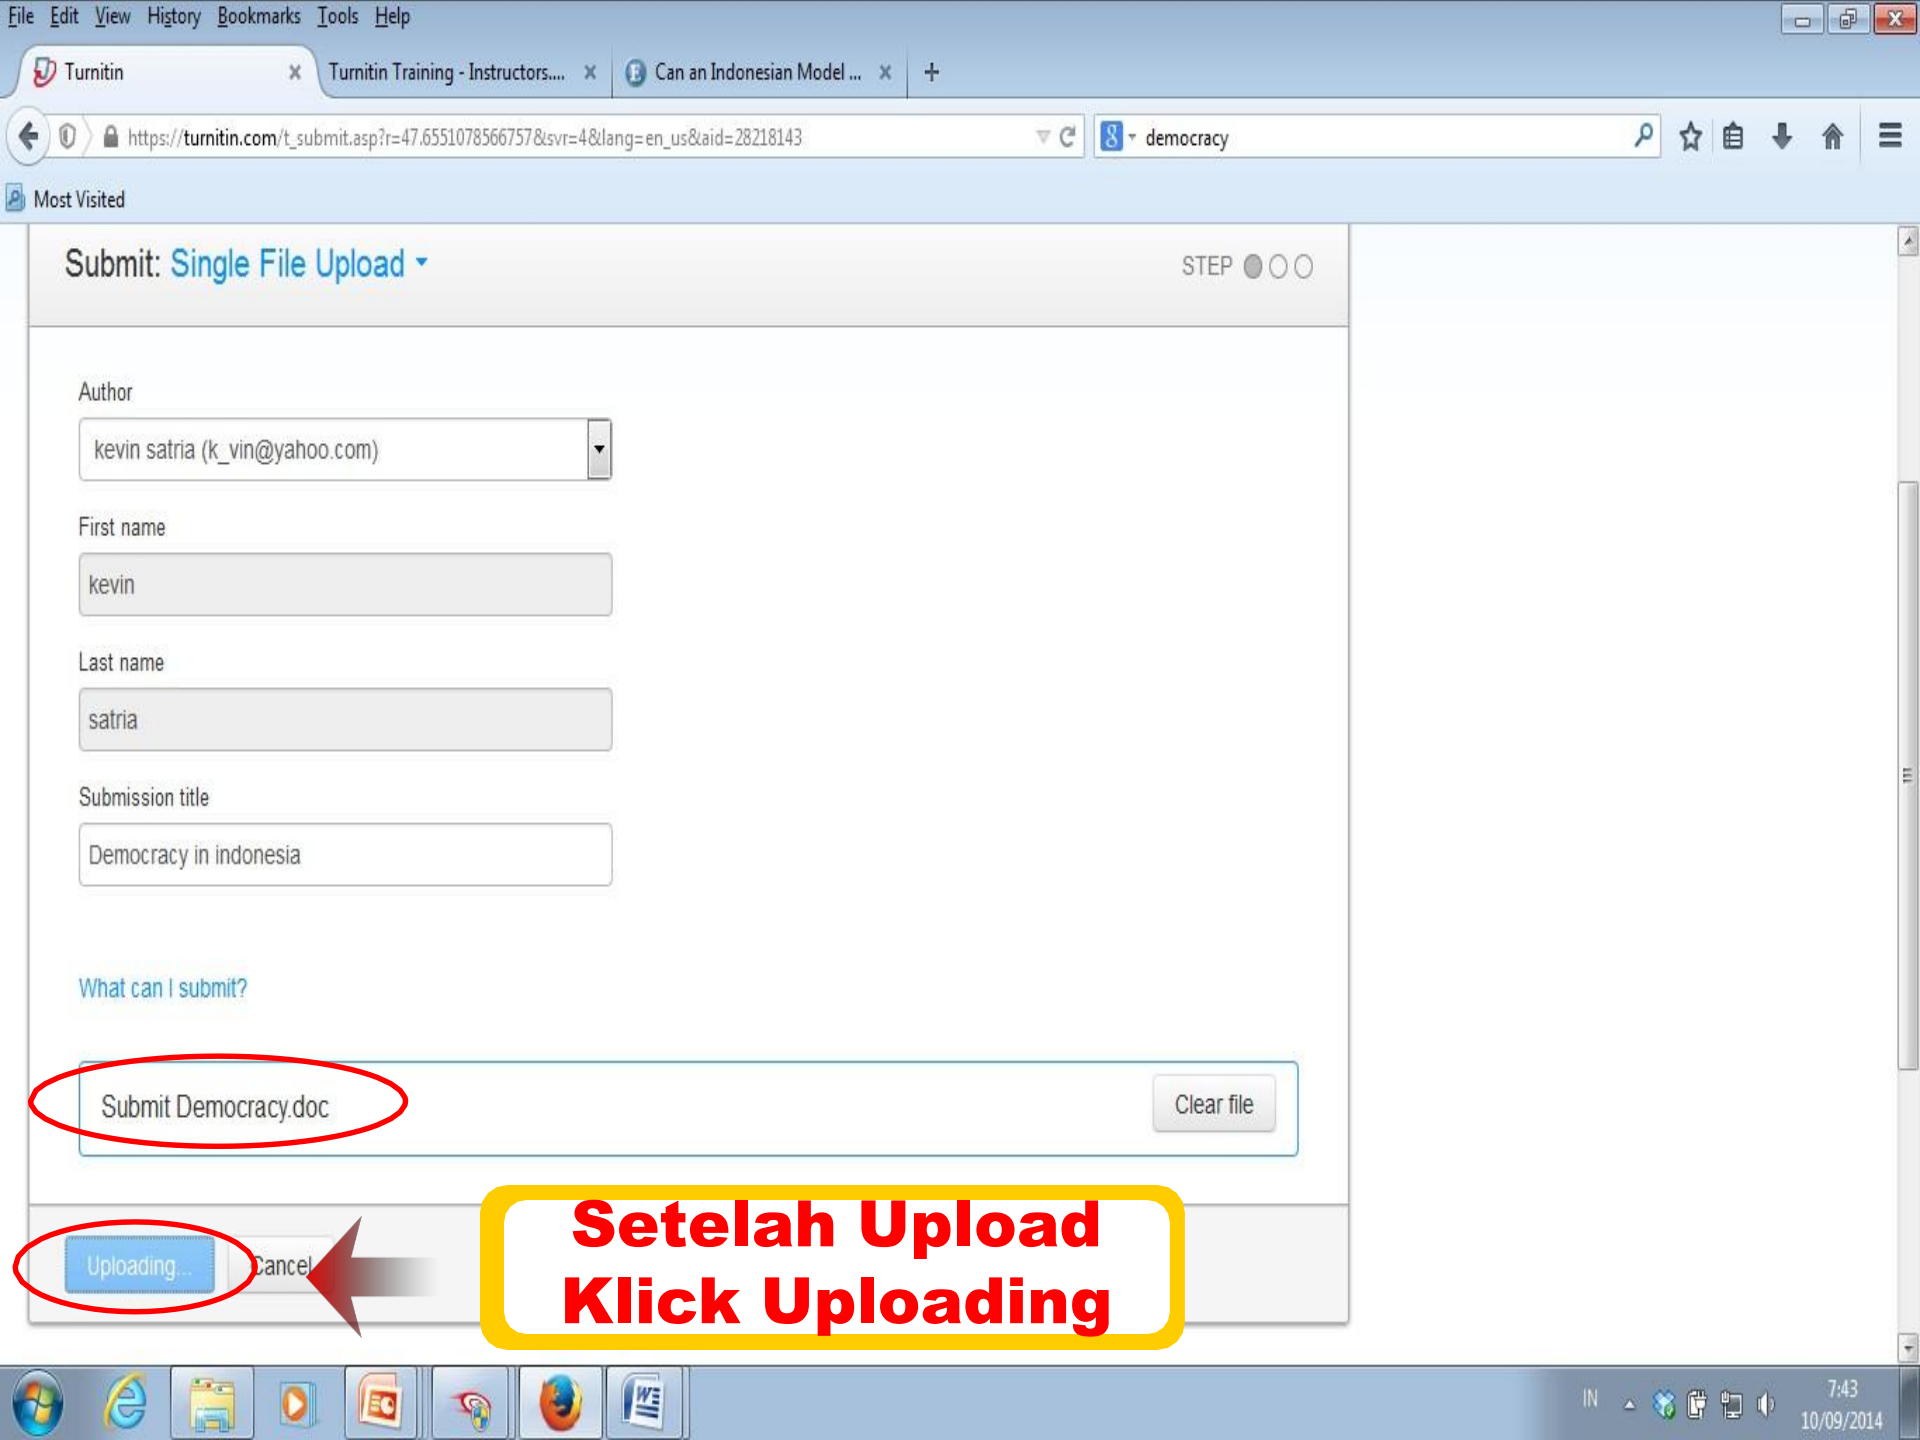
File Edit View History Bookmarks Tools Help

Turnitin × | Turnitin Training - Instructors.... × | Can an Indonesian Model ... × | +

https://turnitin.com/t_submit.asp?r=47.6551078566757&svr=4&lang=en_us&aid=28218143

democracy

Most Visited

Submit: Single File Upload

STEP

Author

kevin satria (k_vin@yahoo.com)

First name

kevin

Last name

satria

Submission title

Democracy in indonesia

What can I submit?

Submit Democracy.doc

Clear file

Uploading...

Cancel

Setelah Upload
Klick Uploading

IN

7:43
10/09/2014